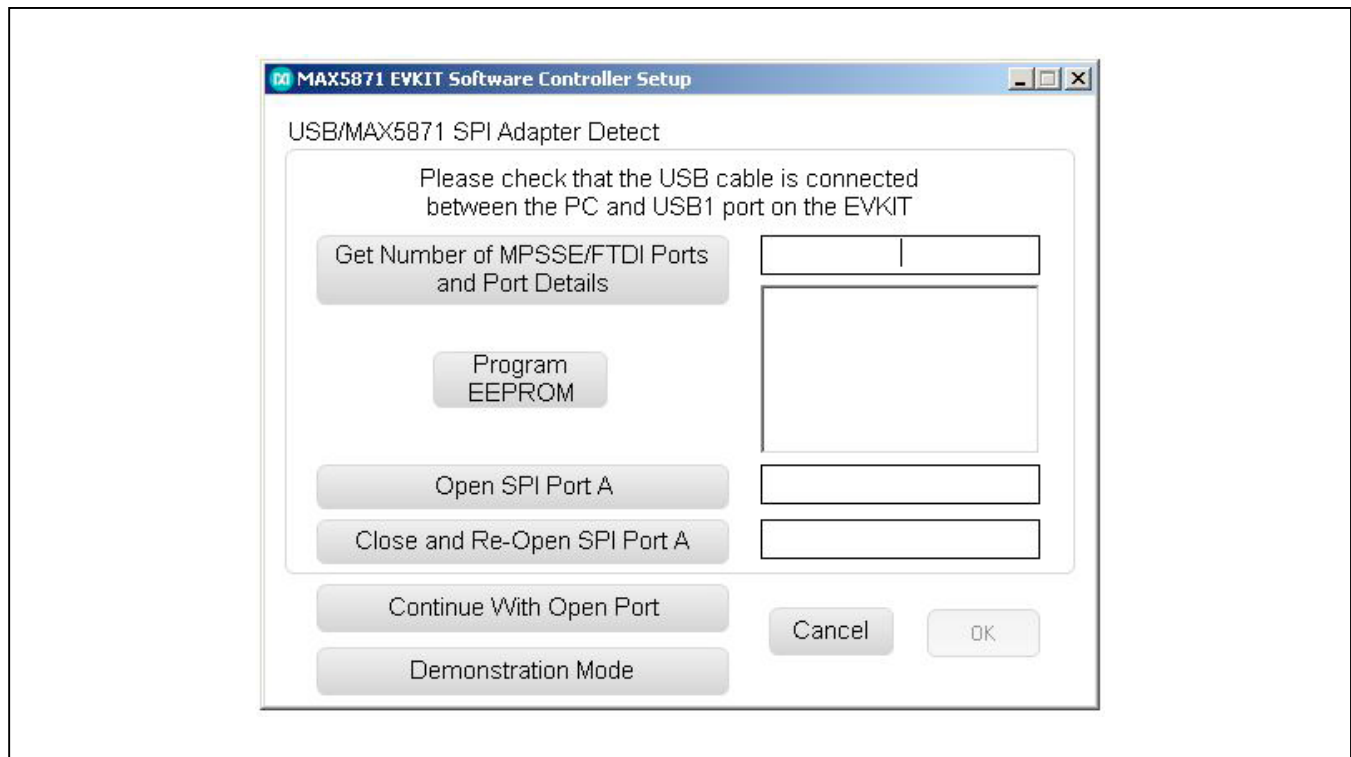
MAX5871 EVKIT Software Controller Setup

USB/MAX5871 SPI Adapter Detect

Please check that the USB cable is connected between the PC and USB1 port on the EVKIT

Get Number of MPSSE/FTDI Ports and Port Details

Program EEPROM

Open SPI Port A

Close and Re-Open SPI Port A

Continue With Open Port

Cancel

OK

Demonstration Mode